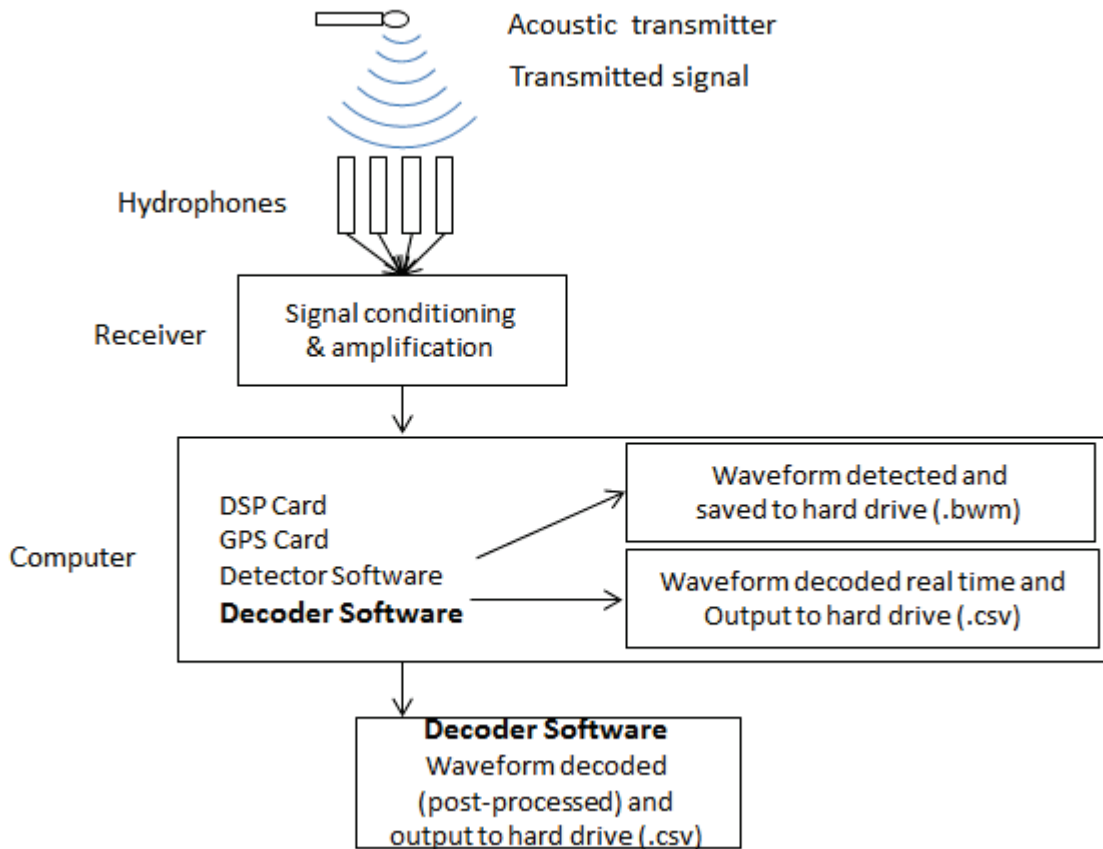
Acoustic transmitter

Transmitted signal

Hydrophones

Receiver

Signal conditioning & amplification

Computer

DSP Card
GPS Card
Detector Software
**Decoder Software**

Waveform detected and saved to hard drive (.bwm)

Waveform decoded real time and Output to hard drive (.csv)

**Decoder Software**
Waveform decoded (post-processed) and output to hard drive (.csv)